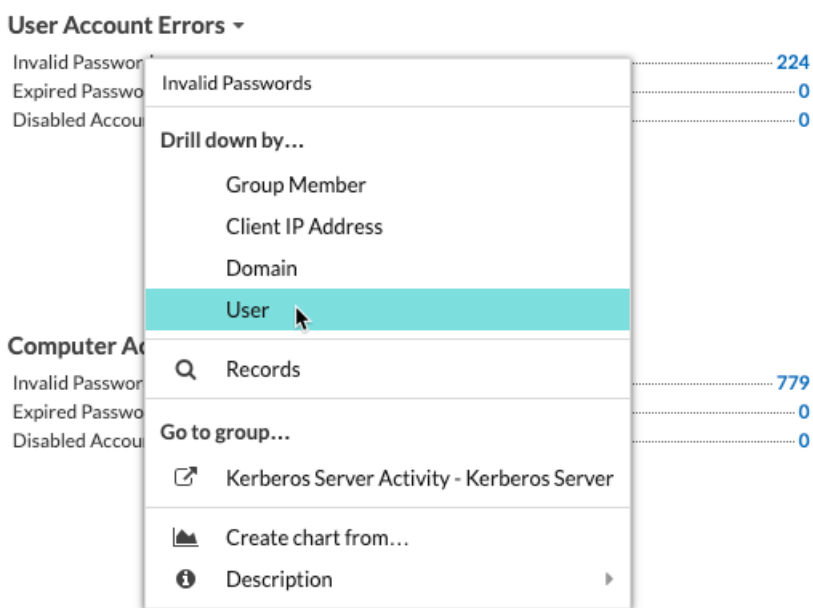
User Account Errors

Invalid Passwor 224
Expired Passwo 0
Disabled Accou 0

Computer Ac
Invalid Passwor 779
Expired Passwo 0
Disabled Accou 0

Invalid Passwords

Drill down by…

Group Member

Client IP Address

Domain

User

Records

Go to group…

Kerberos Server Activity - Kerberos Server

Create chart from…

Description